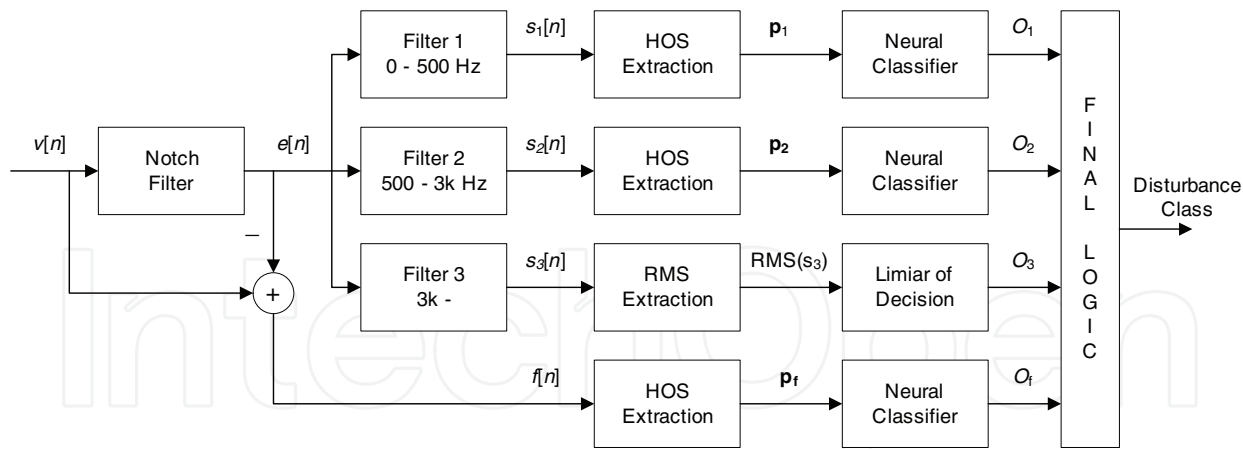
$v[n]$

Notch Filter

$e[n]$

–

+

Filter 1 0 - 500 Hz

$s_1[n]$

HOS Extraction

$\mathbf{p_1}$

Neural Classifier

$O_1$

Filter 2 500 - 3k Hz

$s_2[n]$

HOS Extraction

$\mathbf{p_2}$

Neural Classifier

$O_2$

Filter 3 3k -

$s_3[n]$

RMS Extraction

RMS($s_3$)

Limiar of Decision

$O_3$

$f[n]$

HOS Extraction

$\mathbf{p_f}$

Neural Classifier

$O_f$

F I N A L L O G I C

Disturbance Class

IntechOpen